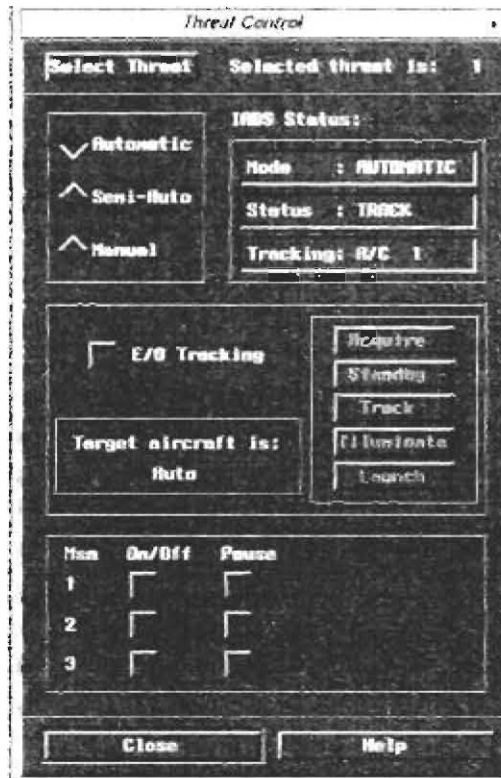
Threat Control

Select Threat Selected threat is: 1

Automatic

Semi-Auto

Manual

IADS Status:

Mode : AUTOMATIC

Status : TRACK

Tracking: A/C 1

E/O Tracking

Acquire

Standby

Track

Illuminate

Launch

Target aircraft is: Auto

| Msm | On/Off | Pause |
|---|---|---|
| 1 | | |
| 2 | | |
| 3 | | |

Close

Help